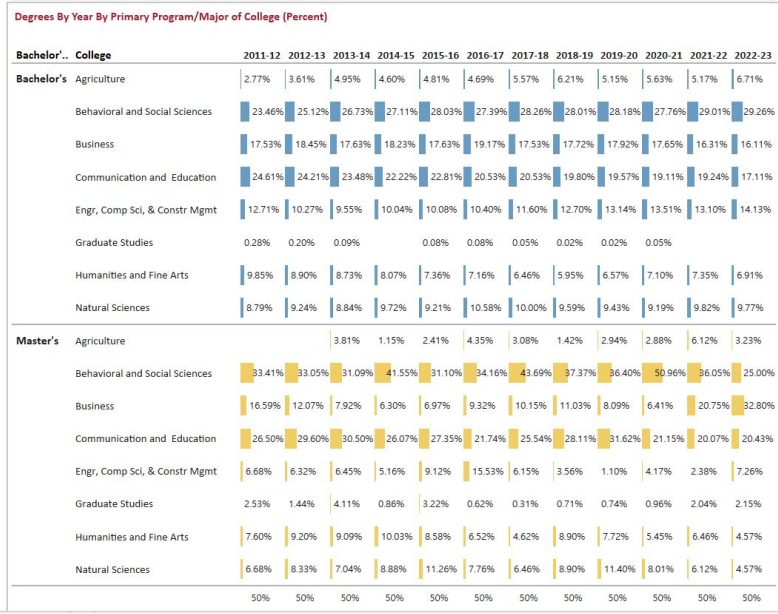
Degrees By Year By Primary Program/Major of College (Percent)

| Bachelor'.. | College | 2011-12 | 2012-13 | 2013-14 | 2014-15 | 2015-16 | 2016-17 | 2017-18 | 2018-19 | 2019-20 | 2020-21 | 2021-22 | 2022-23 |
|---|---|---|---|---|---|---|---|---|---|---|---|---|---|
| Bachelor's | Agriculture | 2.77% | 3.61% | 4.95% | 4.60% | 4.81% | 4.69% | 5.57% | 6.21% | 5.15% | 5.63% | 5.17% | 6.71% |
| | Behavioral and Social Sciences | 23.46% | 25.12% | 26.73% | 27.11% | 28.03% | 27.39% | 28.26% | 28.01% | 28.18% | 27.76% | 29.01% | 29.26% |
| | Business | 17.53% | 18.45% | 17.63% | 18.23% | 17.63% | 19.17% | 17.53% | 17.72% | 17.92% | 17.65% | 16.31% | 16.11% |
| | Communication and Education | 24.61% | 24.21% | 23.48% | 22.22% | 22.81% | 20.53% | 20.53% | 19.80% | 19.57% | 19.11% | 19.24% | 17.11% |
| | Engr, Comp Sci, & Constr Mgmt | 12.71% | 10.27% | 9.55% | 10.04% | 10.08% | 10.40% | 11.60% | 12.70% | 13.14% | 13.51% | 13.10% | 14.13% |
| | Graduate Studies | 0.28% | 0.20% | 0.09% | | 0.08% | 0.08% | 0.05% | 0.02% | 0.02% | 0.05% | | |
| | Humanities and Fine Arts | 9.85% | 8.90% | 8.73% | 8.07% | 7.36% | 7.16% | 6.46% | 5.95% | 6.57% | 7.10% | 7.35% | 6.91% |
| | Natural Sciences | 8.79% | 9.24% | 8.84% | 9.72% | 9.21% | 10.58% | 10.00% | 9.59% | 9.43% | 9.19% | 9.82% | 9.77% |
| Master's | Agriculture | | | 3.81% | 1.15% | 2.41% | 4.35% | 3.08% | 1.42% | 2.94% | 2.88% | 6.12% | 3.23% |
| | Behavioral and Social Sciences | 33.41% | 33.05% | 31.09% | 41.55% | 31.10% | 34.16% | 43.69% | 37.37% | 36.40% | 50.96% | 36.05% | 25.00% |
| | Business | 16.59% | 12.07% | 7.92% | 6.30% | 6.97% | 9.32% | 10.15% | 11.03% | 8.09% | 6.41% | 20.75% | 32.80% |
| | Communication and Education | 26.50% | 29.60% | 30.50% | 26.07% | 27.35% | 21.74% | 25.54% | 28.11% | 31.62% | 21.15% | 20.07% | 20.43% |
| | Engr, Comp Sci, & Constr Mgmt | 6.68% | 6.32% | 6.45% | 5.16% | 9.12% | 15.53% | 6.15% | 3.56% | 1.10% | 4.17% | 2.38% | 7.26% |
| | Graduate Studies | 2.53% | 1.44% | 4.11% | 0.86% | 3.22% | 0.62% | 0.31% | 0.71% | 0.74% | 0.96% | 2.04% | 2.15% |
| | Humanities and Fine Arts | 7.60% | 9.20% | 9.09% | 10.03% | 8.58% | 6.52% | 4.62% | 8.90% | 7.72% | 5.45% | 6.46% | 4.57% |
| | Natural Sciences | 6.68% | 8.33% | 7.04% | 8.88% | 11.26% | 7.76% | 6.46% | 8.90% | 11.40% | 8.01% | 6.12% | 4.57% |
| | | 50% | 50% | 50% | 50% | 50% | 50% | 50% | 50% | 50% | 50% | 50% | 50% |